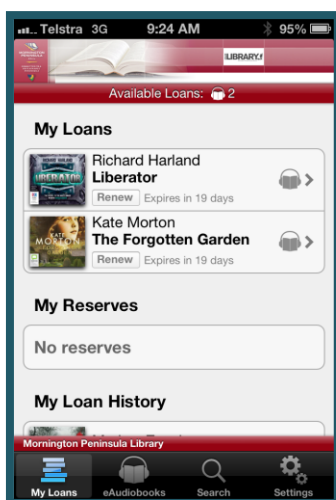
Telstra 3G 9:24 AM 95%

LIBRARY

Available Loans: 2

My Loans

Richard Harland
Liberator
Renew Expires in 19 days

Kate Morton
The Forgotten Garden
Renew Expires in 19 days

My Reserves

No reserves

My Loan History

Mornington Peninsula Library

My Loans eAudiobooks Search Settings